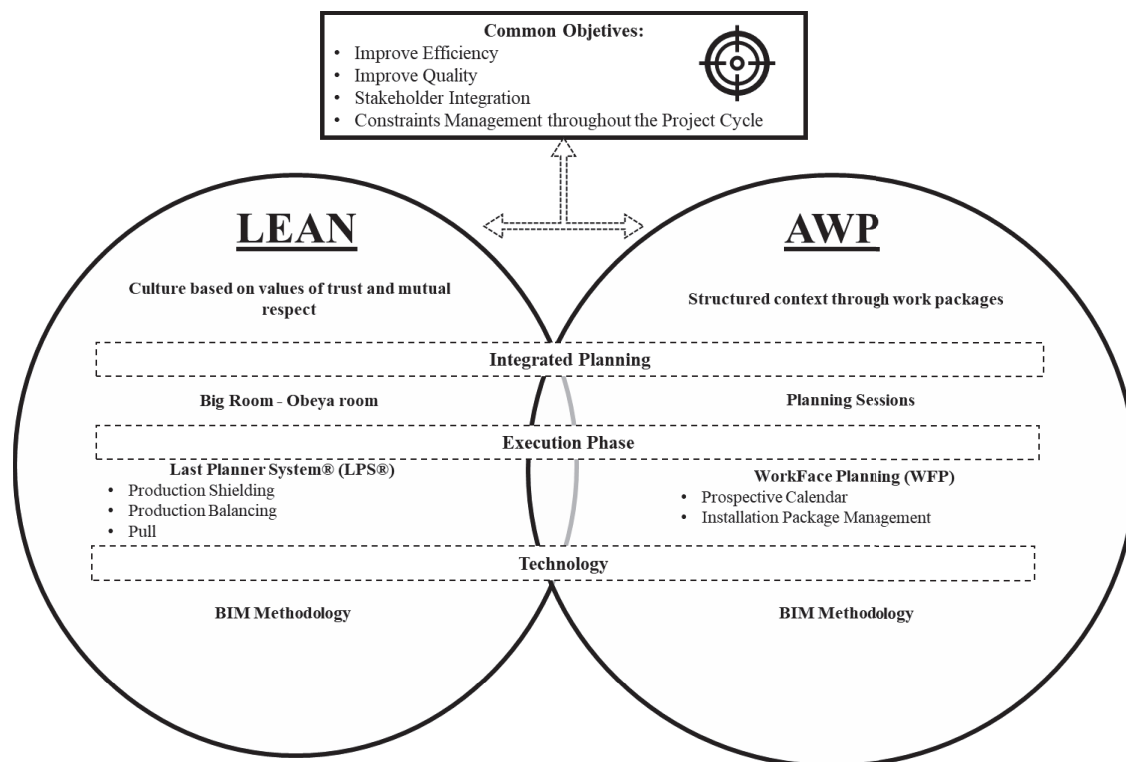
Common Objetives:
• Improve Efficiency
• Improve Quality
• Stakeholder Integration
• Constraints Management throughout the Project Cycle

LEAN

Culture based on values of trust and mutual respect

AWP

Structured context through work packages

Integrated Planning

Big Room - Obeya room

Planning Sessions

Execution Phase

Last Planner System® (LPS®)
• Production Shielding
• Production Balancing
• Pull

WorkFace Planning (WFP)
• Prospective Calendar
• Installation Package Management

Technology

BIM Methodology

BIM Methodology